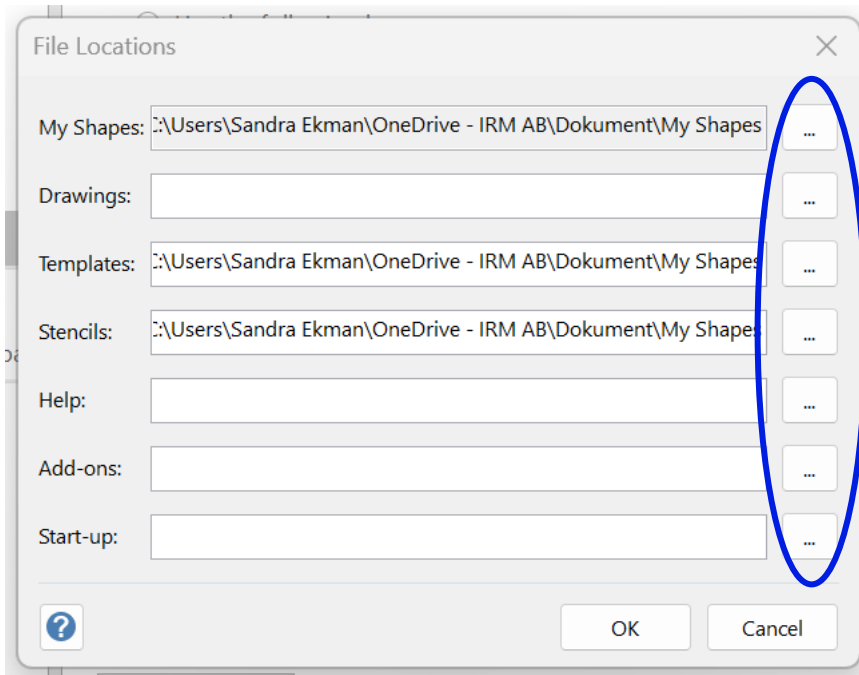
File Locations

My Shapes: :\Users\Sandra Ekman\OneDrive - IRM AB\Dokument\My Shapes ...

Drawings: ...

Templates: :\Users\Sandra Ekman\OneDrive - IRM AB\Dokument\My Shapes ...

Stencils: :\Users\Sandra Ekman\OneDrive - IRM AB\Dokument\My Shapes ...

Help: ...

Add-ons: ...

Start-up: ...

?

OK

Cancel